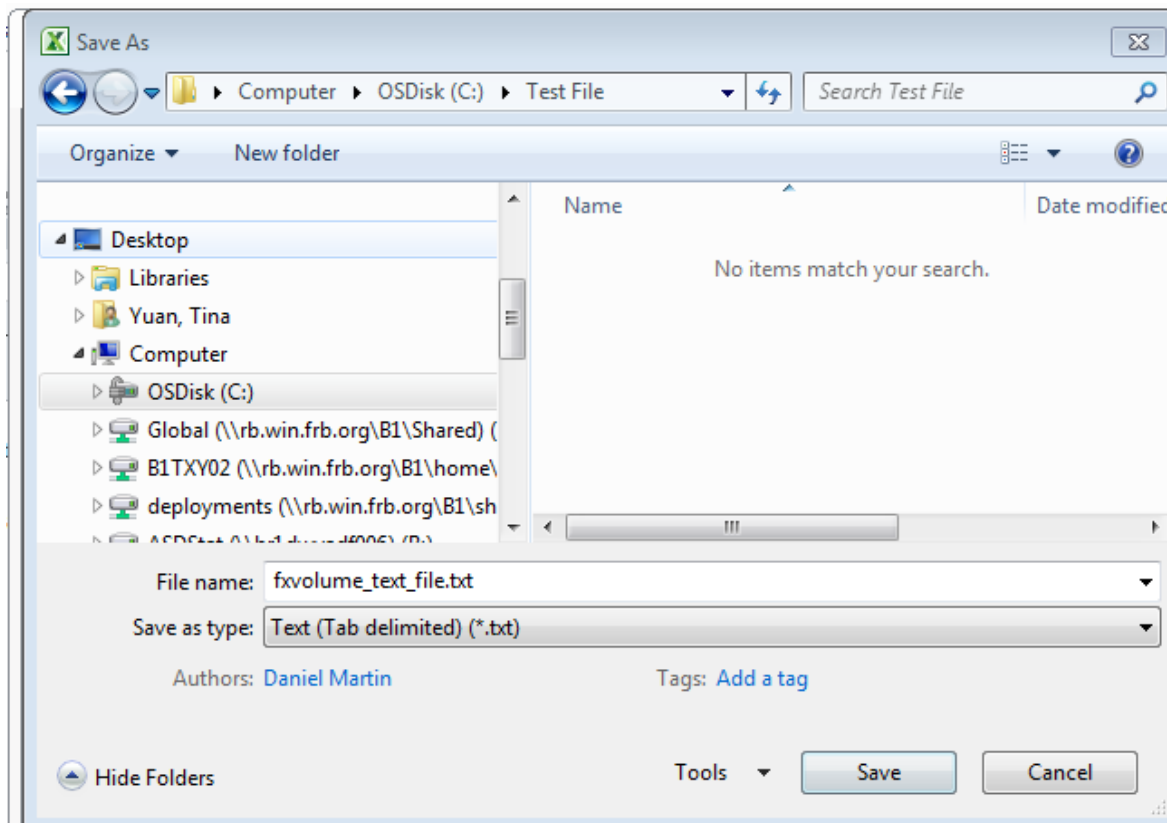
Save As

Computer ▸ OSDisk (C:) ▸ Test File

Search Test File

Organize ▾ New folder

Desktop
Libraries
Yuan, Tina
Computer
OSDisk (C:)
Global (\\rb.win.frb.org\B1\Shared) (
B1TXY02 (\\rb.win.frb.org\B1\home\
deployments (\\rb.win.frb.org\B1\sh
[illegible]

Name
Date modified
No items match your search.

File name: fxvolume_text_file.txt
Save as type: Text (Tab delimited) (*.txt)
Authors: Daniel Martin
Tags: Add a tag

Hide Folders
Tools
Save
Cancel